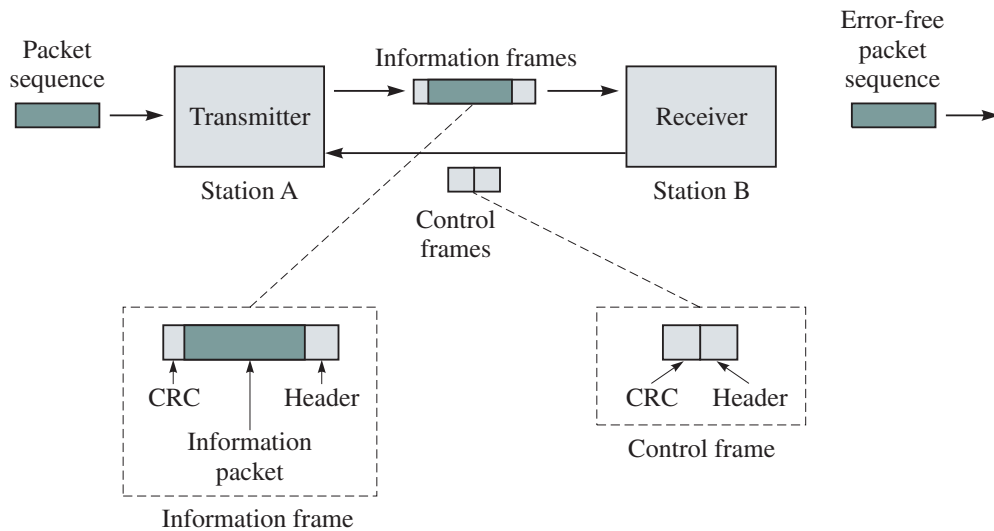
Packet sequence

Transmitter

Station A

Information frames

Control frames

Receiver

Station B

Error-free packet sequence

CRC

Information packet

Header

Information frame

CRC

Header

Control frame